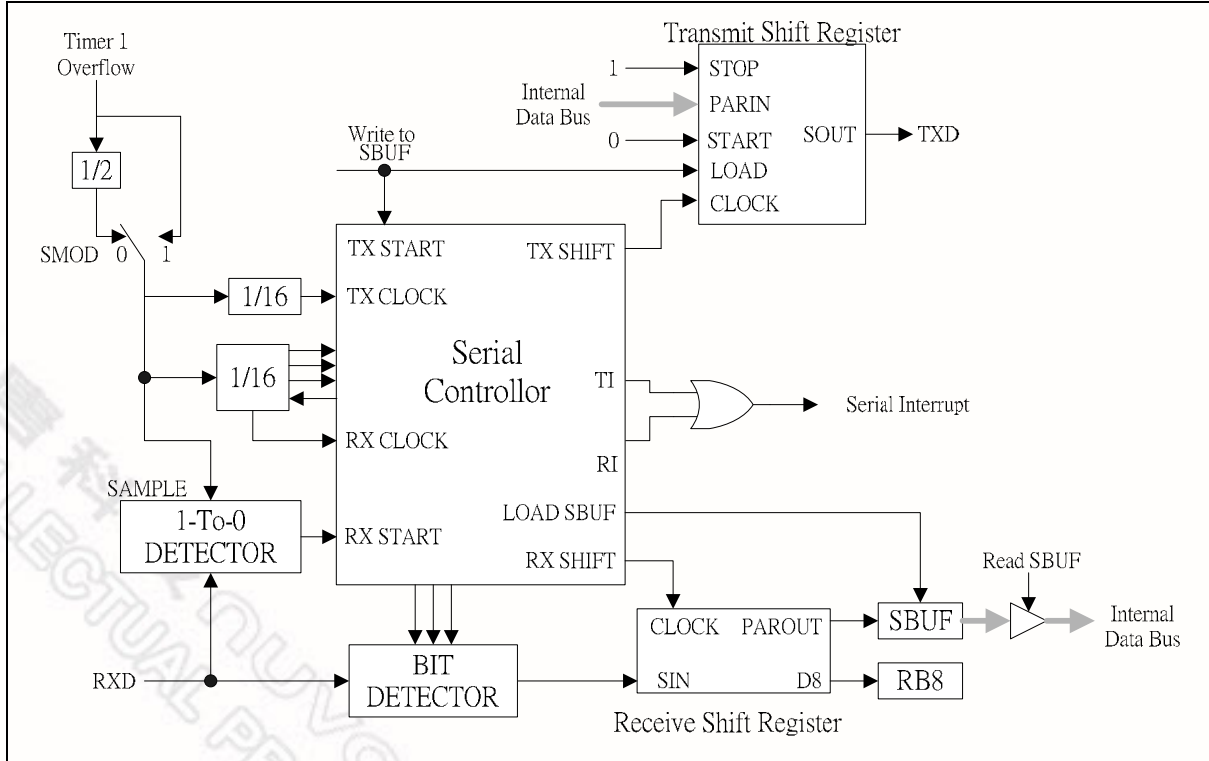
Transmit Shift Register

Timer 1 Overflow

1/2

SMOD 0 1

1 STOP

Internal Data Bus PARIN

0 START

Write to SBUF

LOAD

CLOCK

SOUT TXD

TX START

TX SHIFT

1/16 TX CLOCK

1/16

Serial Controllor

TI

Serial Interrupt

RX CLOCK

RI

SAMPLE

1-To-0 DETECTOR

RX START

LOAD SBUF

RX SHIFT

Read SBUF

CLOCK PAROUT

SBUF

Internal Data Bus

RXD

BIT DETECTOR

SIN D8

RB8

Receive Shift Register